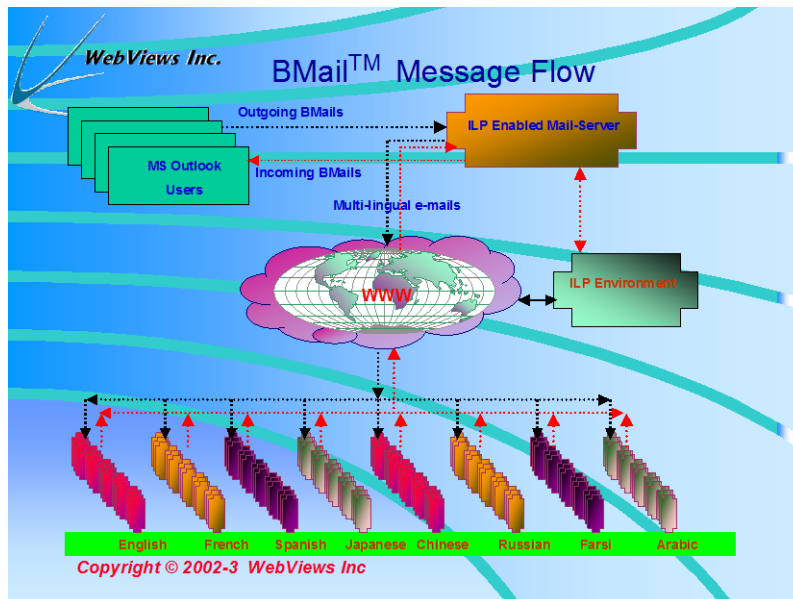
WebViews Inc.

BMail$^{TM}$ Message Flow

Outgoing BMails

ILP Enabled Mail-Server

MS Outlook Users

Incoming BMails

Multi-lingual e-mails

WWW

ILP Environment

English French Spanish Japanese Chinese Russian Farsi Arabic

Copyright © 2002-3 WebViews Inc